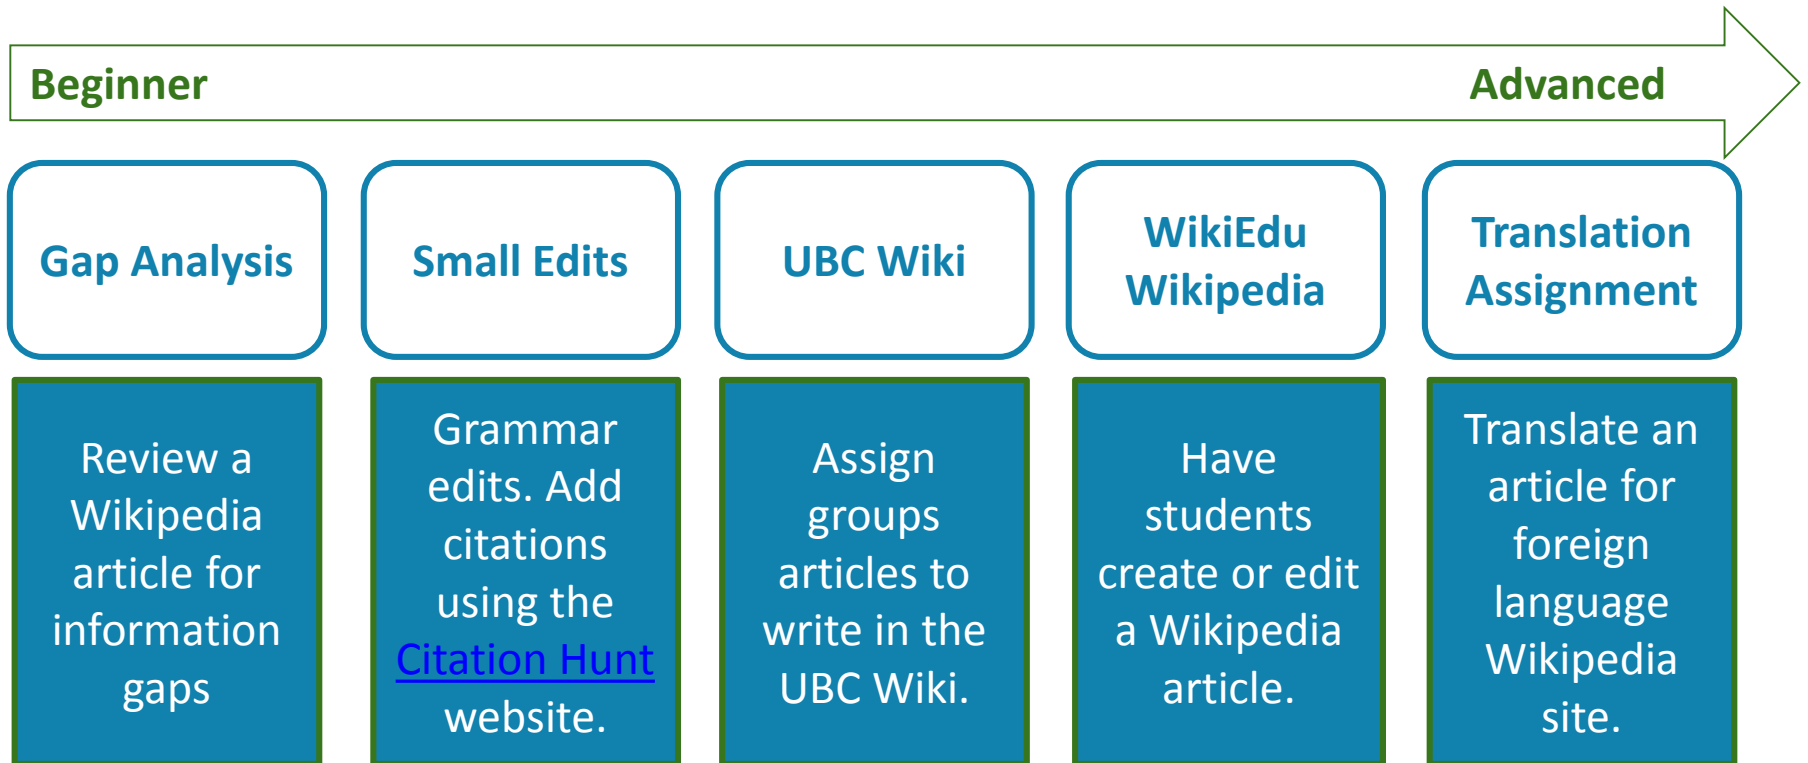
Beginner

Advanced

Gap Analysis

Small Edits

UBC Wiki

WikiEdu Wikipedia

Translation Assignment

Review a Wikipedia article for information gaps

Grammar edits. Add citations using the Citation Hunt website.

Assign groups articles to write in the UBC Wiki.

Have students create or edit a Wikipedia article.

Translate an article for foreign language Wikipedia site.